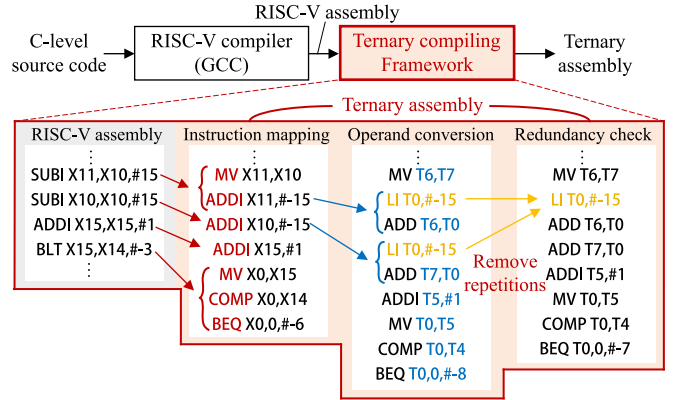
RISC-V assembly

C-level source code

RISC-V compiler (GCC)

Ternary compiling Framework

Ternary assembly

Ternary assembly

RISC-V assembly
⋮
SUBI X11,X10,#15
SUBI X10,X10,#15
ADDI X15,X15,#1
BLT X15,X14,#-3
⋮

Instruction mapping
⋮
MV X11,X10
ADDI X11,#-15
ADDI X10,#-15
ADDI X15,#1
MV X0,X15
COMP X0,X14
BEQ X0,0,#-6

Operand conversion
⋮
MV T6,T7
LI T0,#-15
ADD T6,T0
LI T0,#-15
ADD T7,T0
ADDI T5,#1
MV T0,T5
COMP T0,T4
BEQ T0,0,#-8

Remove repetitions

Redundancy check
⋮
MV T6,T7
LI T0,#-15
ADD T6,T0
ADD T7,T0
ADDI T5,#1
MV T0,T5
COMP T0,T4
BEQ T0,0,#-7